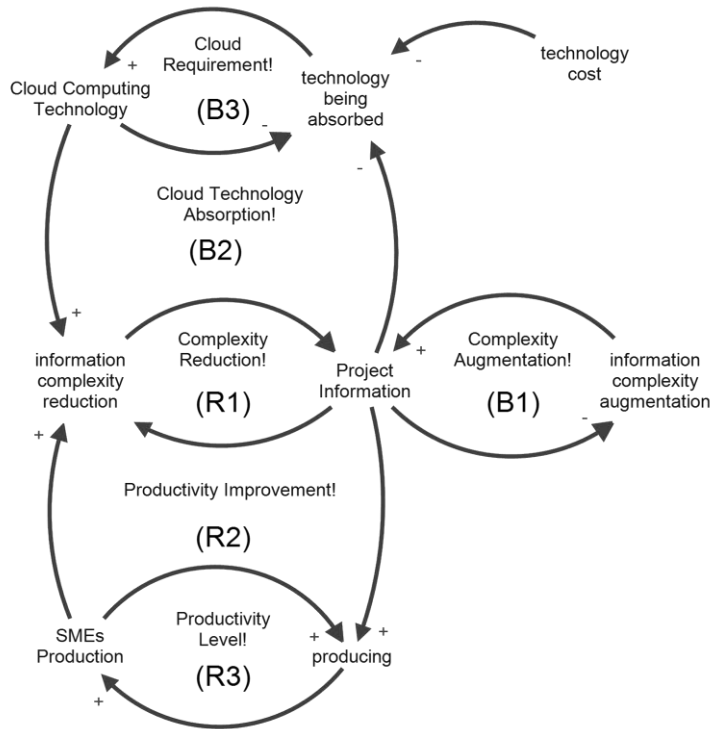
Cloud Requirement!

+

Cloud Computing Technology

(B3)

-

technology being absorbed

-

technology cost

-

Cloud Technology Absorption!

(B2)

+

information complexity reduction

Complexity Reduction!

(R1)

Project Information

+

Complexity Augmentation!

(B1)

-

information complexity augmentation

+

Productivity Improvement!

(R2)

SMEs Production

Productivity Level!

(R3)

+

producing

+

+